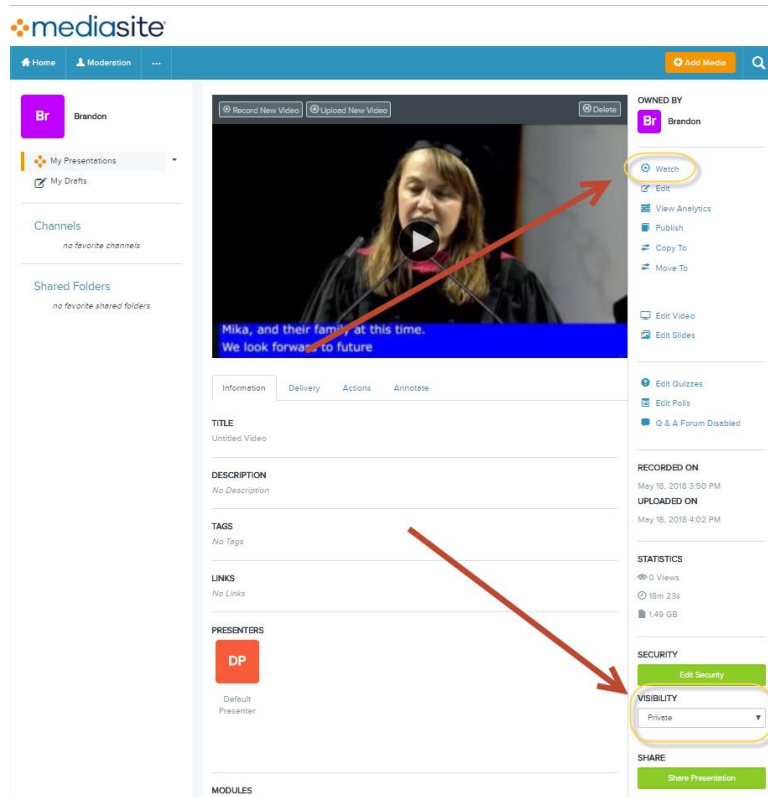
mediasite

Home Moderation ...

Add Media

Br Brandon

My Presentations
My Drafts

Channels
no favorite channels

Shared Folders
no favorite shared folders

Record New Video Upload New Video Delete

Mika, and their family at this time.
We look forward to future

Information Delivery Actions Annotate

TITLE
Untitled Video

DESCRIPTION
No Description

TAGS
No Tags

LINKS
No Links

PRESENTERS
DP
Default Presenter

MODULES

OWNED BY
Br Brandon

Watch
Edit
View Analytics
Publish
Copy To
Move To

Edit Video
Edit Slides

Edit Quizzes
Edit Polls
Q & A Forum Disabled

RECORDED ON
May 18, 2018 3:50 PM
UPLOADED ON
May 18, 2018 4:02 PM

STATISTICS
0 Views
18m 23s
1.49 GB

SECURITY
Edit Security
VISIBILITY
Private

SHARE
Share Presentation